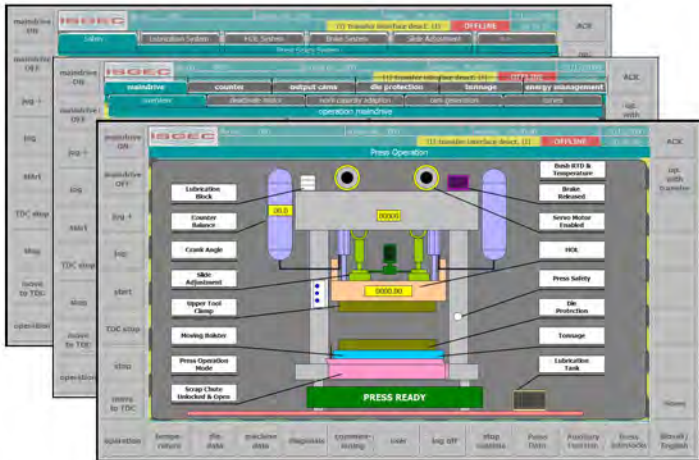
maindrive ON

ISGEC

(1) transfer interface deact. (1)

OFFLINE

ACK

Safety

Lubrication System

HOL System

Brake System

Slide Adjustment

maindrive OFF

jog +

jog

start

TDC stop

stop

move to TDC

operation

maindrive ON

ISGEC

(1) transfer interface deact. (1)

OFFLINE

ACK

maindrive

counter

output cams

die protection

tonnage

energy management

overview

deadtime relay

nom capacity adaption

cam generation

curves

operation maindrive

maindrive OFF

jog +

jog

start

TDC stop

stop

move to TDC

operation

op. with

maindrive ON

ISGEC

(1) transfer interface deact. (1)

OFFLINE

ACK

Press Operation

maindrive OFF

jog +

jog

start

TDC stop

stop

move to TDC

op. with transfer

Lubrication Block

Counter Balance

00.0

Crank Angle

Slide Adjustment

Upper Tool Clamp

Moving Bolster

Press Operation Mode

Scrap Chute Unlocked & Open

00000

0000.00

Bush RTD & Temperature

Brake Released

Servo Motor Enabled

HOL

Press Safety

Die Protection

Tonnage

Lubrication Tank

PRESS READY

Views

operation

temperature

die data

machine data

diagnostic

commissioning

user

log off

stop customs

Power Data

Auxiliary Function

Press Interlocks

Bharati English